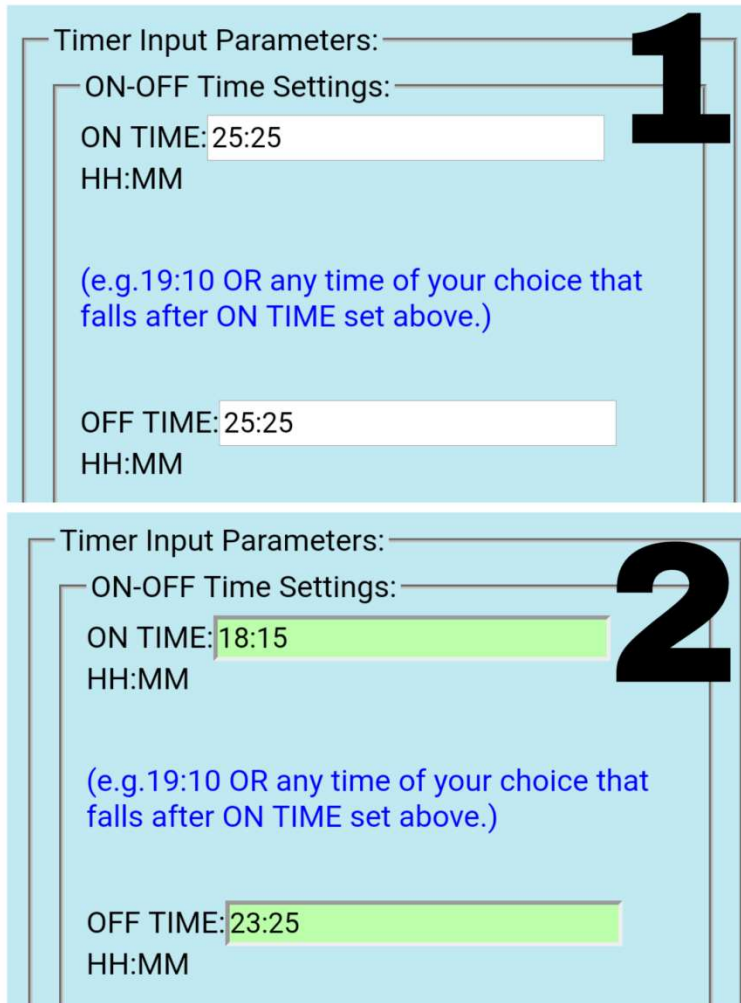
Timer Input Parameters:

1

ON-OFF Time Settings:

ON TIME: 25:25
HH:MM

(e.g.19:10 OR any time of your choice that falls after ON TIME set above.)

OFF TIME: 25:25
HH:MM

Timer Input Parameters:

2

ON-OFF Time Settings:

ON TIME: 18:15
HH:MM

(e.g.19:10 OR any time of your choice that falls after ON TIME set above.)

OFF TIME: 23:25
HH:MM